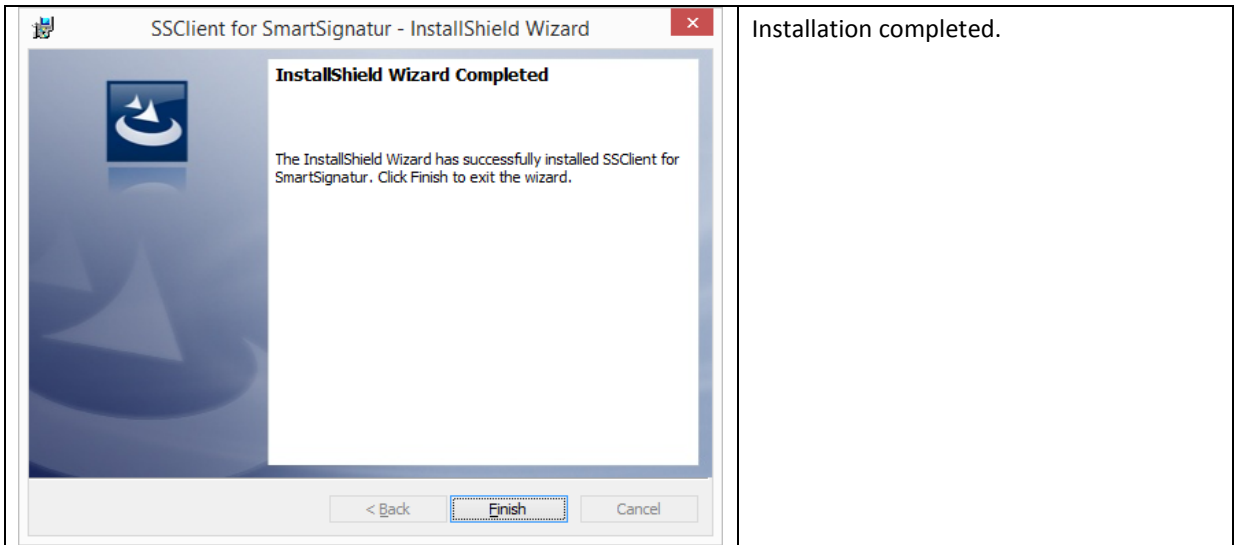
SSClient for SmartSignatur - InstallShield Wizard

InstallShield Wizard Completed

The InstallShield Wizard has successfully installed SSClient for SmartSignatur. Click Finish to exit the wizard.

< Back | Finish | Cancel

Installation completed.